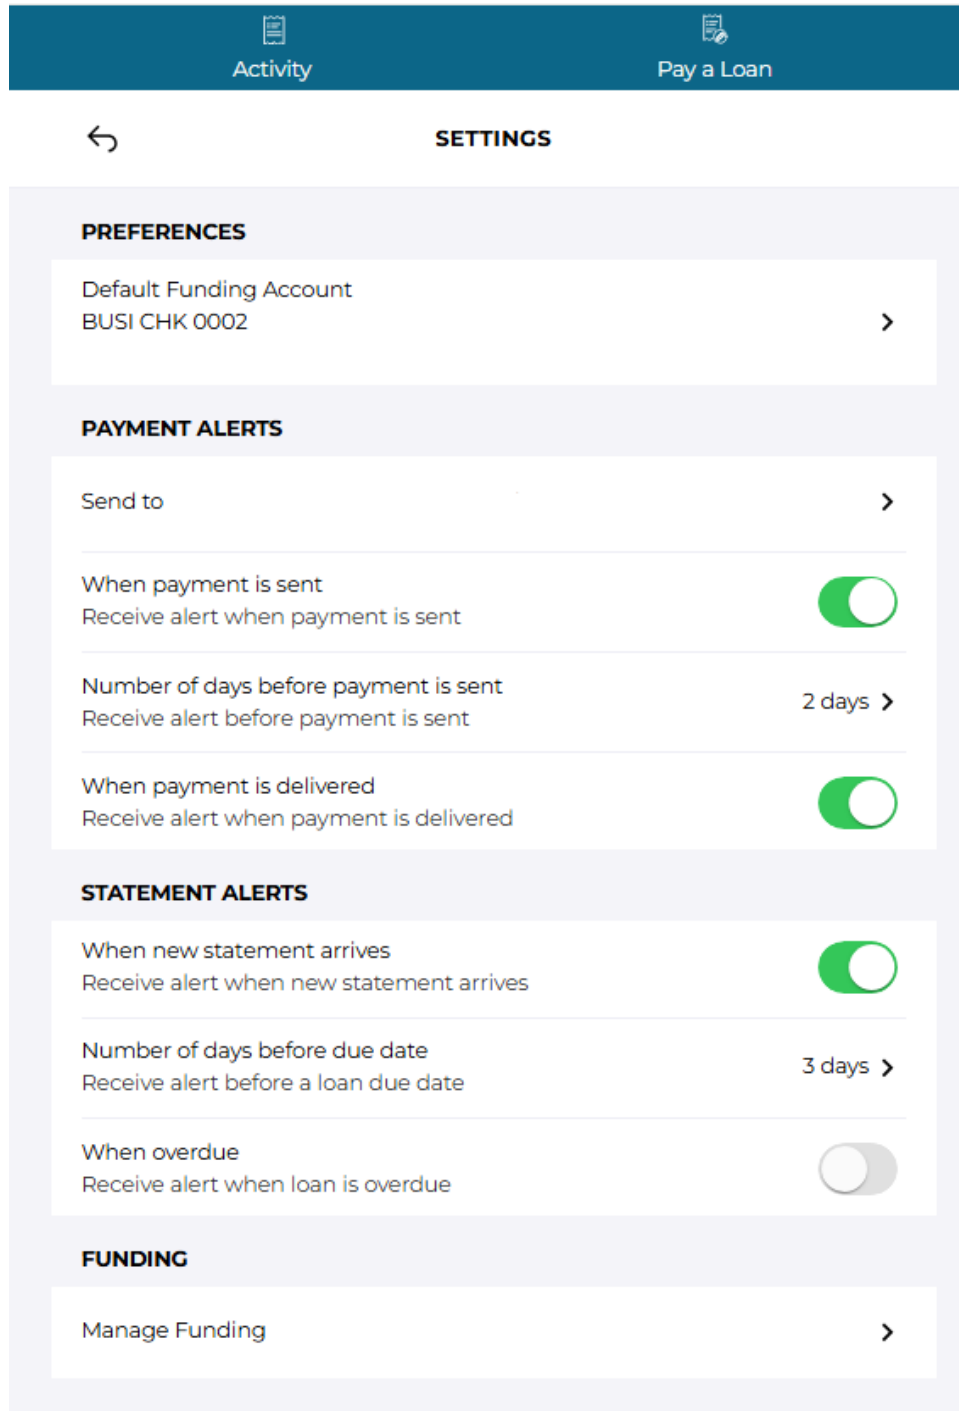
Activity

Pay a Loan

SETTINGS

PREFERENCES

Default Funding Account
BUSI CHK 0002

PAYMENT ALERTS

Send to

When payment is sent
Receive alert when payment is sent

Number of days before payment is sent
Receive alert before payment is sent
2 days

When payment is delivered
Receive alert when payment is delivered

STATEMENT ALERTS

When new statement arrives
Receive alert when new statement arrives

Number of days before due date
Receive alert before a loan due date
3 days

When overdue
Receive alert when loan is overdue

FUNDING

Manage Funding